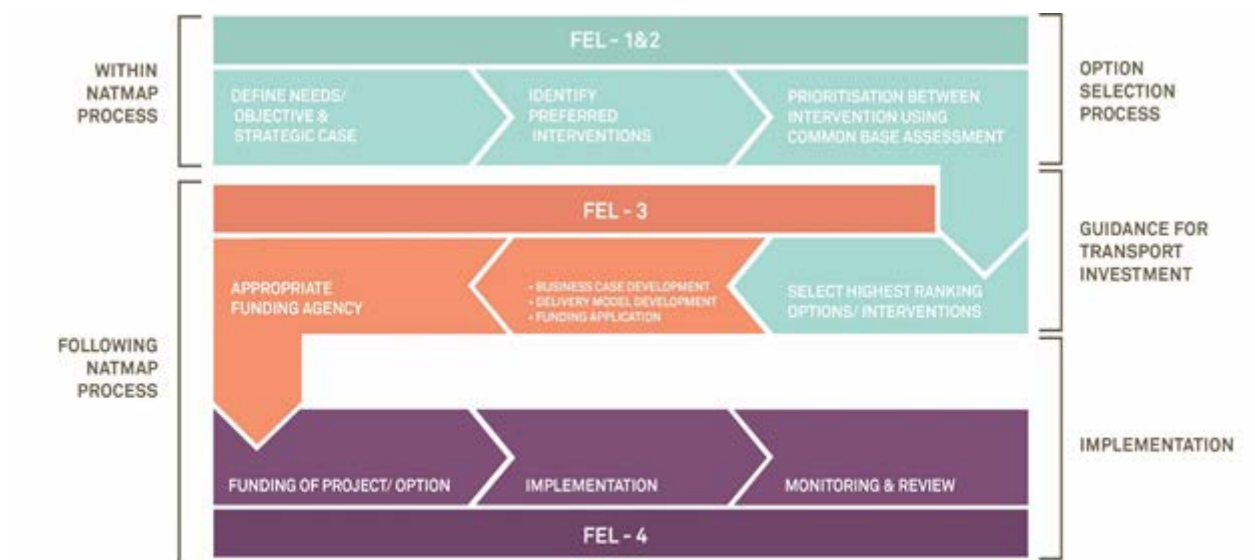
WITHIN NATMAP PROCESS

FEL - 1&2

DEFINE NEEDS/ OBJECTIVE & STRATEGIC CASE

IDENTIFY PREFERRED INTERVENTIONS

PRIORITISATION BETWEEN INTERVENTION USING COMMON BASE ASSESSMENT

OPTION SELECTION PROCESS

FEL - 3

APPROPRIATE FUNDING AGENCY

• BUSINESS CASE DEVELOPMENT
• DELIVERY MODEL DEVELOPMENT
• FUNDING APPLICATION

SELECT HIGHEST RANKING OPTIONS/ INTERVENTIONS

GUIDANCE FOR TRANSPORT INVESTMENT

FOLLOWING NATMAP PROCESS

FUNDING OF PROJECT/ OPTION

IMPLEMENTATION

MONITORING & REVIEW

IMPLEMENTATION

FEL - 4